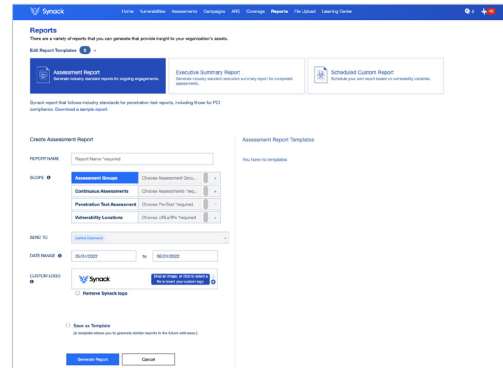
Synack

Home Vulnerabilities Assessments Campaigns ARS Coverage Reports File Upload Learning Center

Reports

There are a variety of reports that you can generate that provide insight to your organization's assets.

Edit Report Templates

Assessment Report
Generate industry standard reports for ongoing engagements.

Executive Summary Report
Generate industry standard executive summary report for completed assessments.

Scheduled Custom Report
Schedule your own report based on vulnerability variables.

Synack report that follows industry standards for penetration test reports, including those for PCI compliance. Download a sample report.

Create Assessment Report

REPORT NAME Report Name *required

SCOPE

| Assessment Groups | Choose Assessment Grou... |
|---|---|
| Continuous Assessments | Choose Assessments *req... |
| Penetration Test Assessment | Choose PenTest *required |
| Vulnerability Locations | Choose URLs/IPs *required |

SEND TO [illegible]

DATE RANGE 05/31/2022 to 06/30/2022

CUSTOM LOGO

Synack

Drop an image, or click to select a file to insert your custom logo

Remove Synack logo

Save as Template
(A template allows you to generate similar reports in the future with ease.)

Generate Report Cancel

Assessment Report Templates

You have no templates